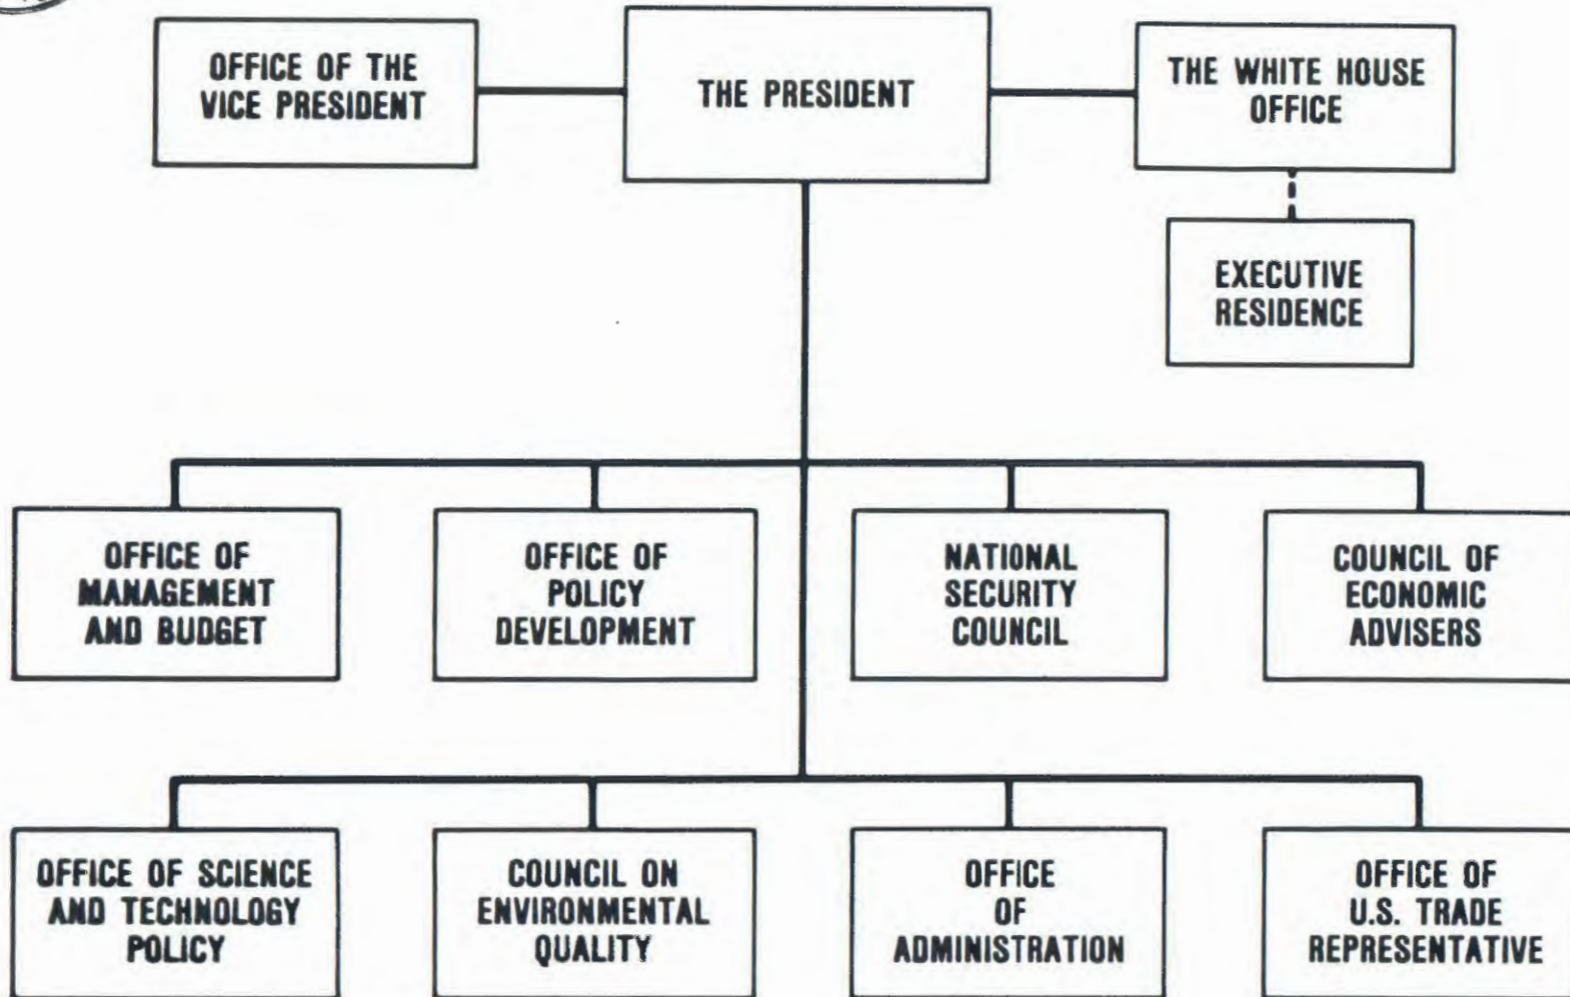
OFFICE OF THE VICE PRESIDENT

THE PRESIDENT

THE WHITE HOUSE OFFICE

EXECUTIVE RESIDENCE

OFFICE OF MANAGEMENT AND BUDGET

OFFICE OF POLICY DEVELOPMENT

NATIONAL SECURITY COUNCIL

COUNCIL OF ECONOMIC ADVISERS

OFFICE OF SCIENCE AND TECHNOLOGY POLICY

COUNCIL ON ENVIRONMENTAL QUALITY

OFFICE OF ADMINISTRATION

OFFICE OF U.S. TRADE REPRESENTATIVE